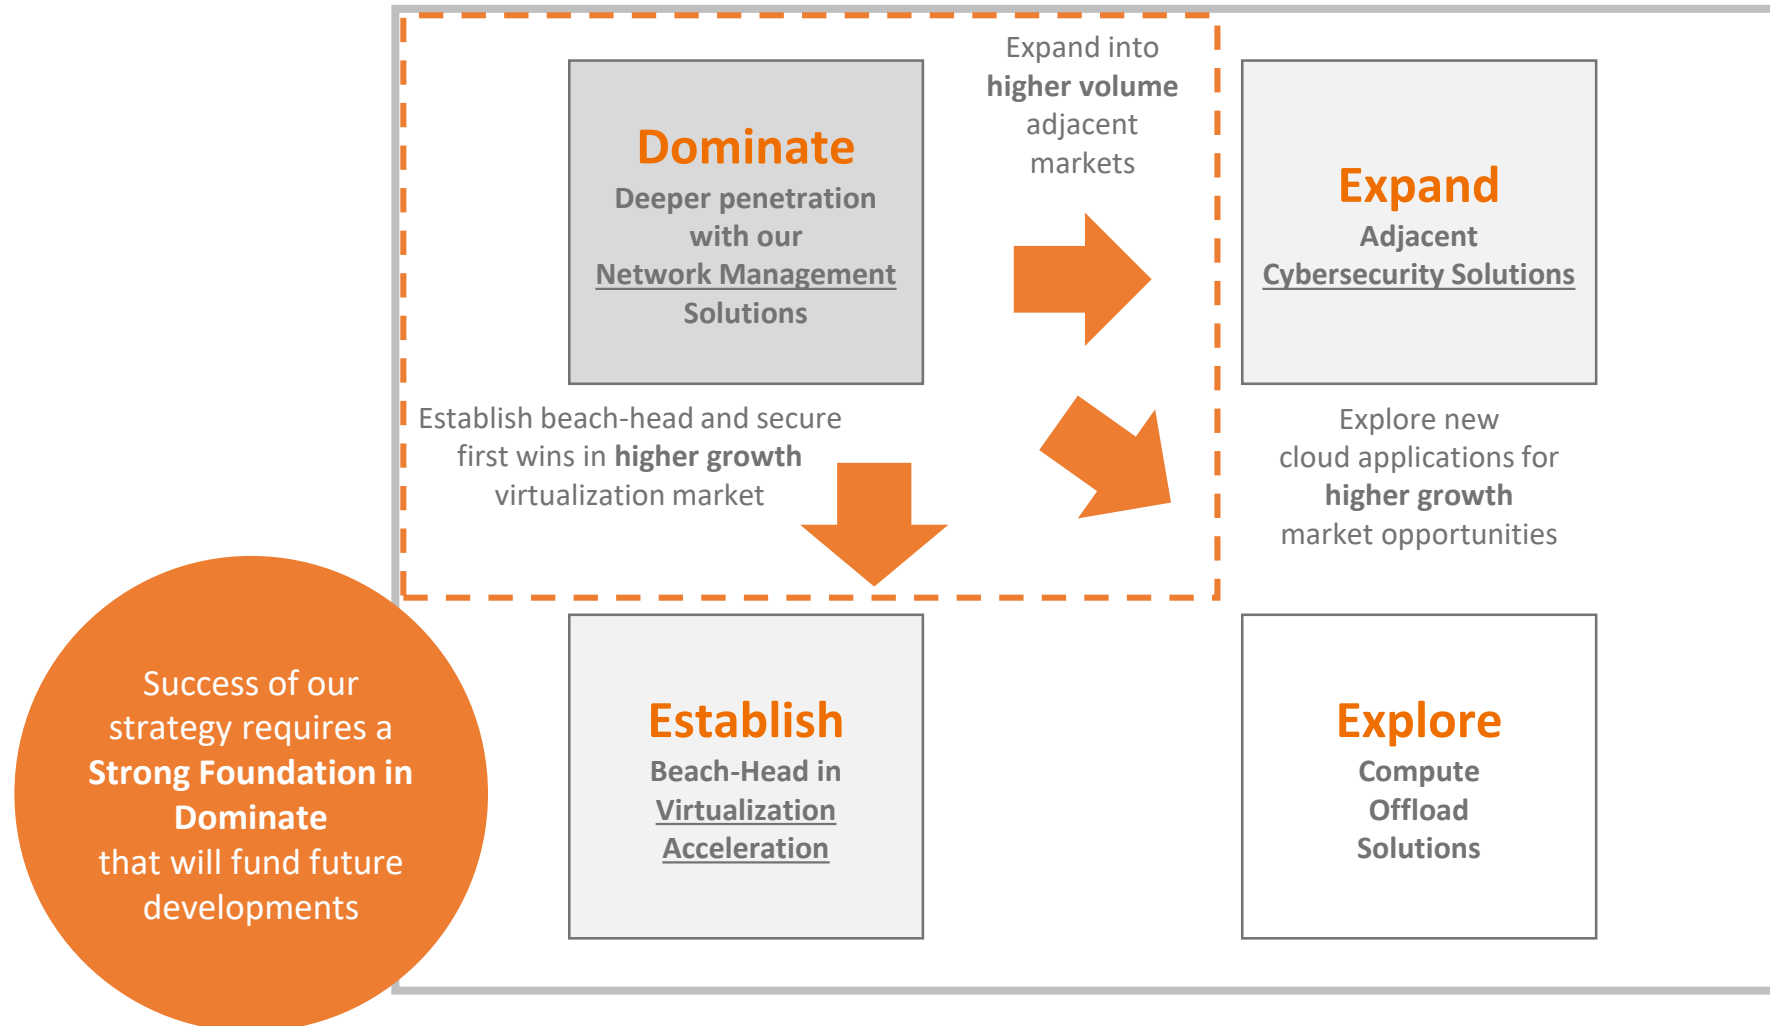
Dominate
Deeper penetration with our Network Management Solutions

Expand into higher volume adjacent markets

Expand
Adjacent Cybersecurity Solutions

Establish beach-head and secure first wins in higher growth virtualization market

Explore new cloud applications for higher growth market opportunities

Success of our strategy requires a Strong Foundation in Dominate that will fund future developments

Establish
Beach-Head in Virtualization Acceleration

Explore
Compute Offload Solutions